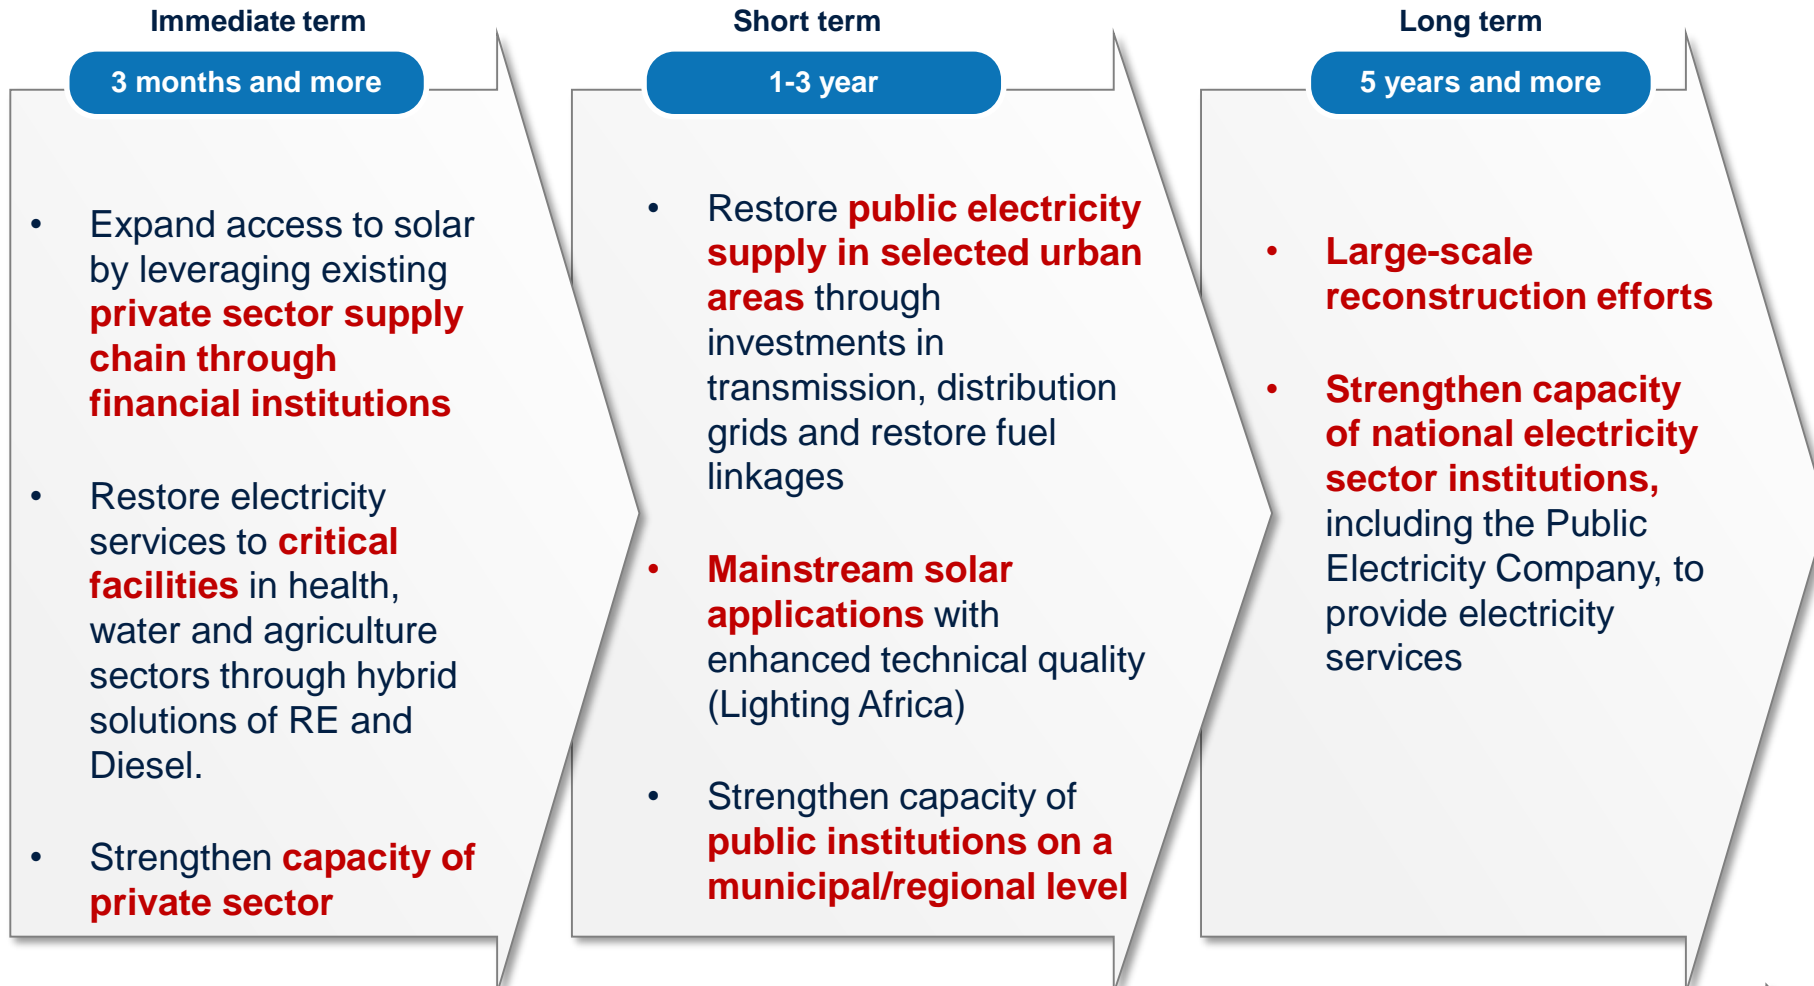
Immediate term

3 months and more

- Expand access to solar by leveraging existing private sector supply chain through financial institutions

- Restore electricity services to critical facilities in health, water and agriculture sectors through hybrid solutions of RE and Diesel.

- Strengthen capacity of private sector

Short term

1-3 year

- Restore public electricity supply in selected urban areas through investments in transmission, distribution grids and restore fuel linkages

- Mainstream solar applications with enhanced technical quality (Lighting Africa)

- Strengthen capacity of public institutions on a municipal/regional level

Long term

5 years and more

- Large-scale reconstruction efforts

- Strengthen capacity of national electricity sector institutions, including the Public Electricity Company, to provide electricity services